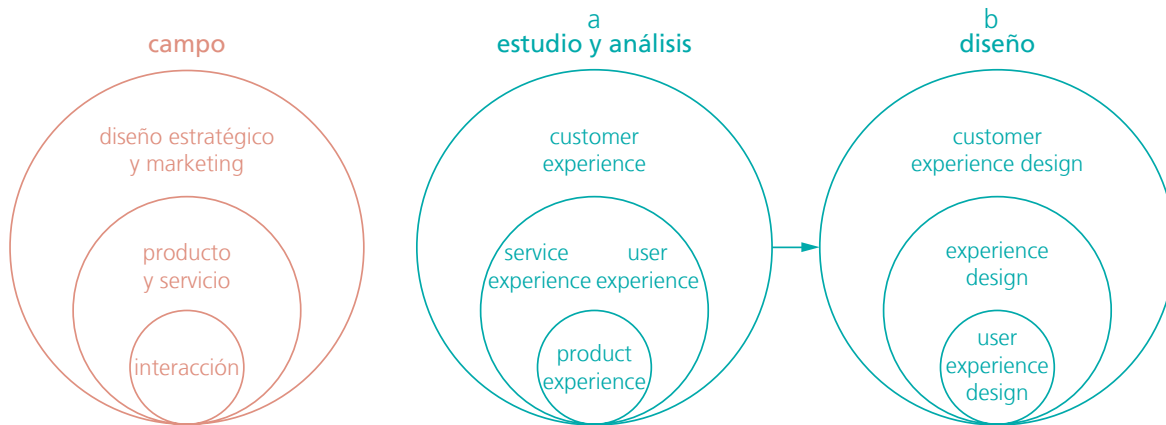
campo

diseño estratégico y marketing

producto y servicio

interacción

a
estudio y análisis

customer experience

service experience

user experience

product experience

b
diseño

customer experience design

experience design

user experience design